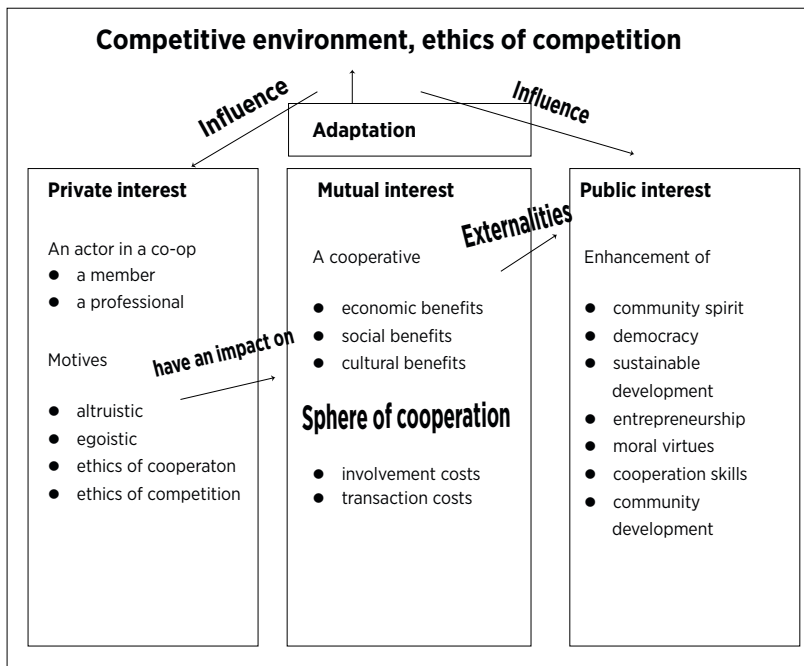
Competitive environment, ethics of competition

Influence

Adaptation

Influence

Private interest

An actor in a co-op
- a member
- a professional

Motives

- altruistic
- egoistic
- ethics of cooperaton
- ethics of competition

have an impact on

Mutual interest

A cooperative

- economic benefits
- social benefits
- cultural benefits

Sphere of cooperation

- involvement costs
- transaction costs

Externalities

Public interest

Enhancement of

- community spirit
- democracy
- sustainable development
- entrepreneurship
- moral virtues
- cooperation skills
- community development